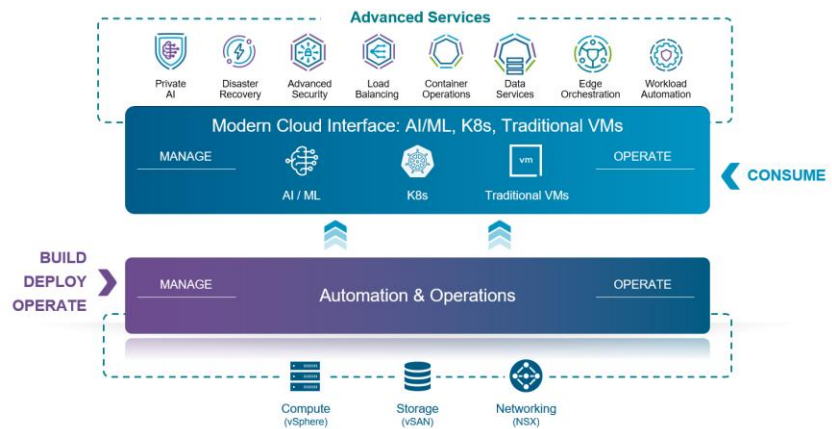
Advanced Services

Private AI

Disaster Recovery

Advanced Security

Load Balancing

Container Operations

Data Services

Edge Orchestration

Workload Automation

Modern Cloud Interface: AI/ML, K8s, Traditional VMs

MANAGE

AI / ML

K8s

vm

Traditional VMs

OPERATE

CONSUME

BUILD
DEPLOY
OPERATE

MANAGE

Automation & Operations

OPERATE

Compute
(vSphere)

Storage
(vSAN)

Networking
(NSX)